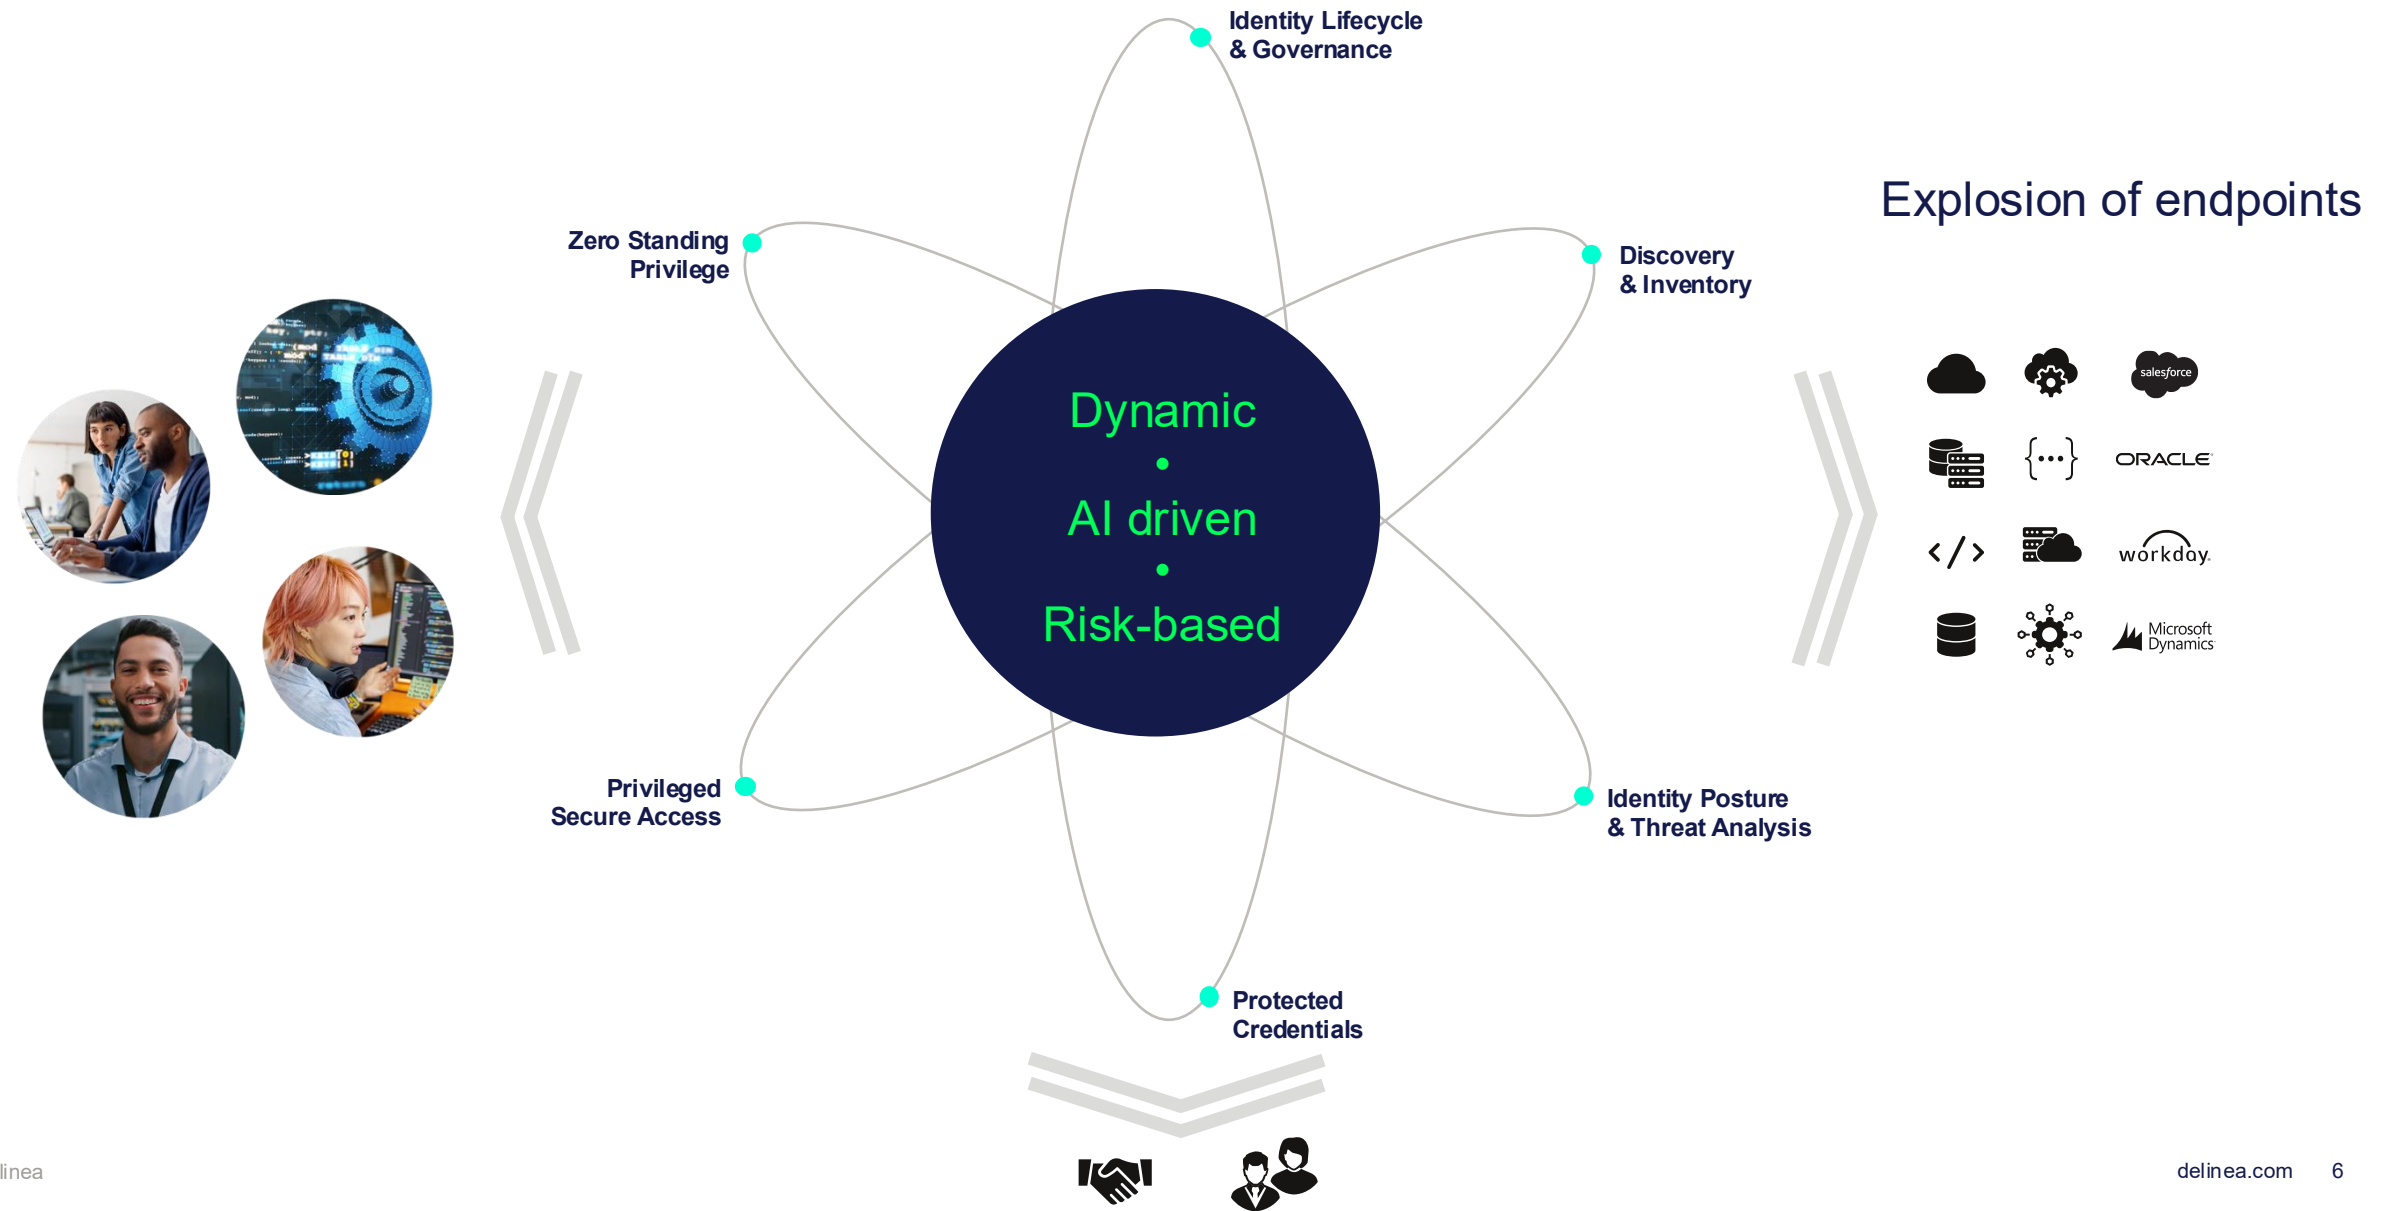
Identity Lifecycle
& Governance

Zero Standing
Privilege

Discovery
& Inventory

Explosion of endpoints

Dynamic
•
AI driven
•
Risk-based

salesforce

ORACLE

workday

Microsoft
Dynamics

Privileged
Secure Access

Identity Posture
& Threat Analysis

Protected
Credentials

linea

delinea.com 6